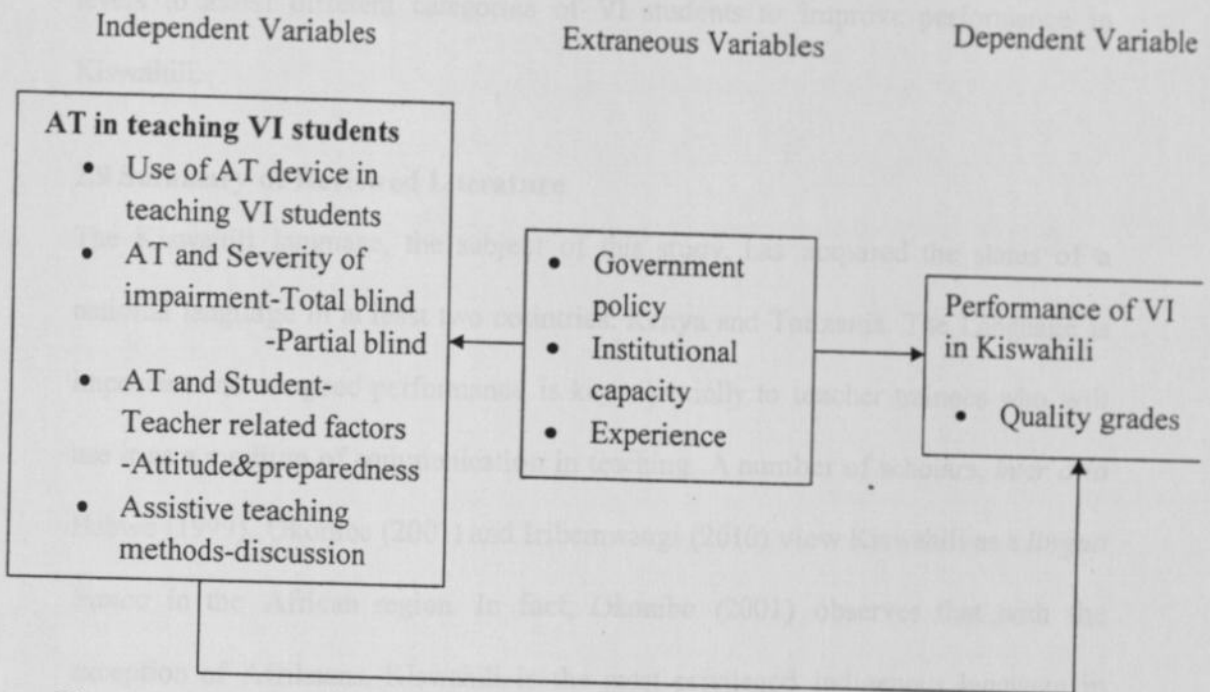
Independent Variables

Extraneous Variables

Dependent Variable

AT in teaching VI students
• Use of AT device in teaching VI students
• AT and Severity of impairment-Total blind -Partial blind
• AT and Student-Teacher related factors -Attitude&preparedness
• Assistive teaching methods-discussion

• Government policy
• Institutional capacity
• Experience

Performance of VI in Kiswahili
• Quality grades